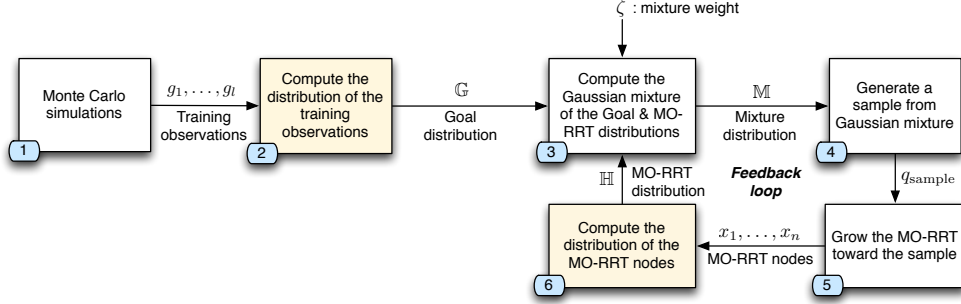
$\zeta$ : mixture weight

Monte Carlo simulations
1

$g_1, \ldots, g_l$
Training observations

Compute the distribution of the training observations
2

$\mathbb{G}$
Goal distribution

Compute the Gaussian mixture of the Goal & MO-RRT distributions
3

$\mathbb{M}$
Mixture distribution

Generate a sample from Gaussian mixture
4

$q_{\text{sample}}$

Grow the MO-RRT toward the sample
5

$x_1, \ldots, x_n$
MO-RRT nodes

Compute the distribution of the MO-RRT nodes
6

$\mathbb{H}$
MO-RRT distribution

Feedback loop